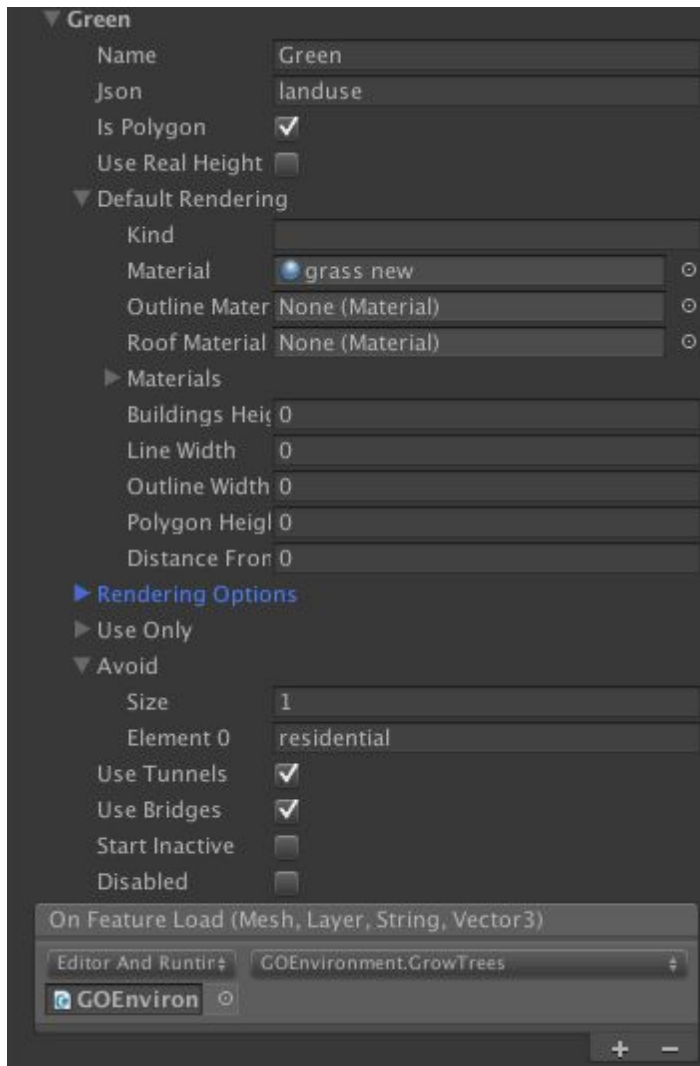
Green
Name Green
Json landuse
Is Polygon
Use Real Height
Default Rendering
Kind
Material grass new
Outline Mater None (Material)
Roof Material None (Material)
Materials
Buildings Heiç 0
Line Width 0
Outline Width 0
Polygon Heigl 0
Distance Fror 0
Rendering Options
Use Only
Avoid
Size 1
Element 0 residential
Use Tunnels
Use Bridges
Start Inactive
Disabled
On Feature Load (Mesh, Layer, String, Vector3)
Editor And Runtir GOEnvironment.GrowTrees
GOEnviron
+ −